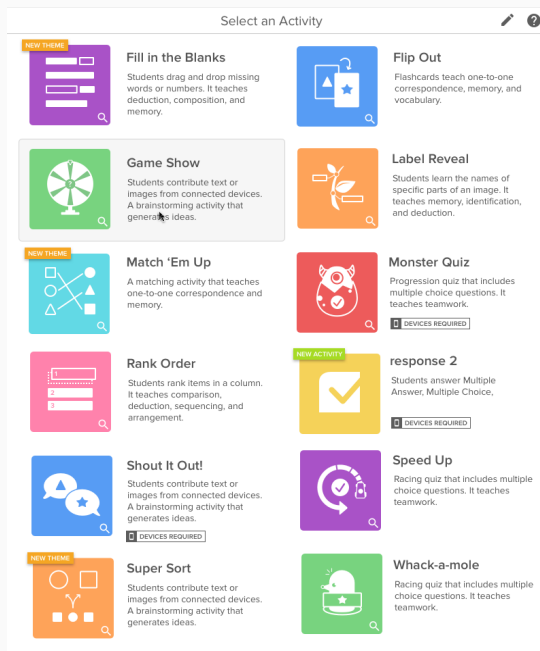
Select an Activity

NEW THEME

Fill in the Blanks
Students drag and drop missing words or numbers. It teaches deduction, composition, and memory.

Flip Out
Flashcards teach one-to-one correspondence, memory, and vocabulary.

Game Show
Students contribute text or images from connected devices. A brainstorming activity that generates ideas.

Label Reveal
Students learn the names of specific parts of an image. It teaches memory, identification, and deduction.

NEW THEME

Match 'Em Up
A matching activity that teaches one-to-one correspondence and memory.

Monster Quiz
Progression quiz that includes multiple choice questions. It teaches teamwork.
DEVICES REQUIRED

Rank Order
Students rank items in a column. It teaches comparison, deduction, sequencing, and arrangement.

1
2
3

NEW ACTIVITY

response 2
Students answer Multiple Answer, Multiple Choice,
DEVICES REQUIRED

Shout It Out!
Students contribute text or images from connected devices. A brainstorming activity that generates ideas.
DEVICES REQUIRED

Speed Up
Racing quiz that includes multiple choice questions. It teaches teamwork.

NEW THEME

Super Sort
Students contribute text or images from connected devices. A brainstorming activity that generates ideas.

Whack-a-mole
Racing quiz that includes multiple choice questions. It teaches teamwork.